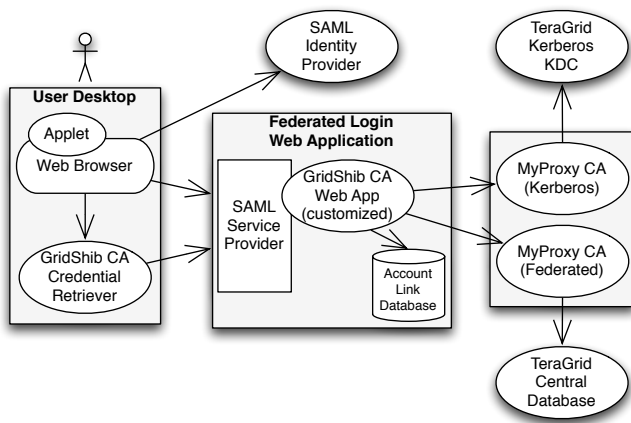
SAML Identity Provider

TeraGrid Kerberos KDC

User Desktop

Applet

Web Browser

GridShib CA Credential Retriever

Federated Login Web Application

SAML Service Provider

GridShib CA Web App (customized)

Account Link Database

MyProxy CA (Kerberos)

MyProxy CA (Federated)

TeraGrid Central Database